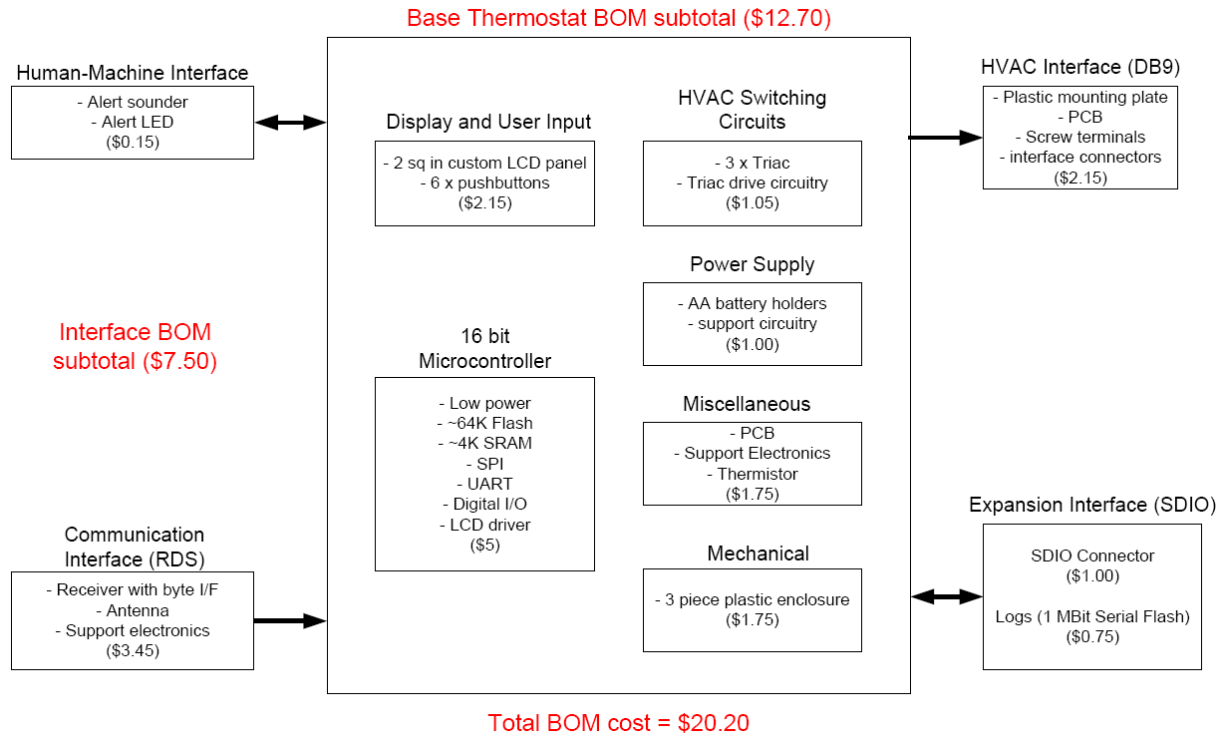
Base Thermostat BOM subtotal (\$12.70)

Human-Machine Interface
- Alert sounder
- Alert LED
(\$0.15)

Display and User Input
- 2 sq in custom LCD panel
- 6 x pushbuttons
(\$2.15)

HVAC Switching Circuits
- 3 x Triac
- Triac drive circuitry
(\$1.05)

HVAC Interface (DB9)
- Plastic mounting plate
- PCB
- Screw terminals
- interface connectors
(\$2.15)

Power Supply
- AA battery holders
- support circuitry
(\$1.00)

Interface BOM subtotal (\$7.50)

16 bit Microcontroller
- Low power
- ~64K Flash
- ~4K SRAM
- SPI
- UART
- Digital I/O
- LCD driver
(\$5)

Miscellaneous
- PCB
- Support Electronics
- Thermistor
(\$1.75)

Expansion Interface (SDIO)
SDIO Connector
(\$1.00)

Logs (1 MBit Serial Flash)
(\$0.75)

Communication Interface (RDS)
- Receiver with byte I/F
- Antenna
- Support electronics
(\$3.45)

Mechanical
- 3 piece plastic enclosure
(\$1.75)

Total BOM cost = \$20.20